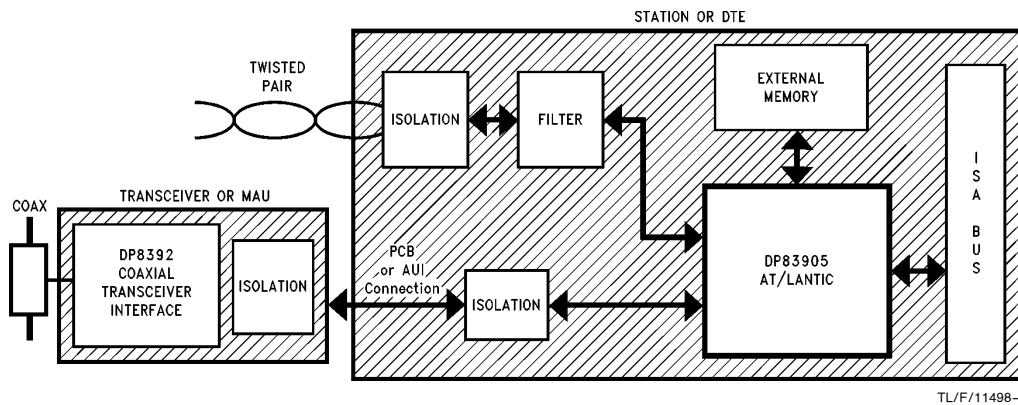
STATION OR DTE

TWISTED PAIR

ISOLATION

FILTER

EXTERNAL MEMORY

ISA BUS

COAX

TRANSCEIVER OR MAU

DP8392 COAXIAL TRANSCEIVER INTERFACE

ISOLATION

PCB or AUI Connection

ISOLATION

DP83905 AT/LANTIC

TL/F/11498–